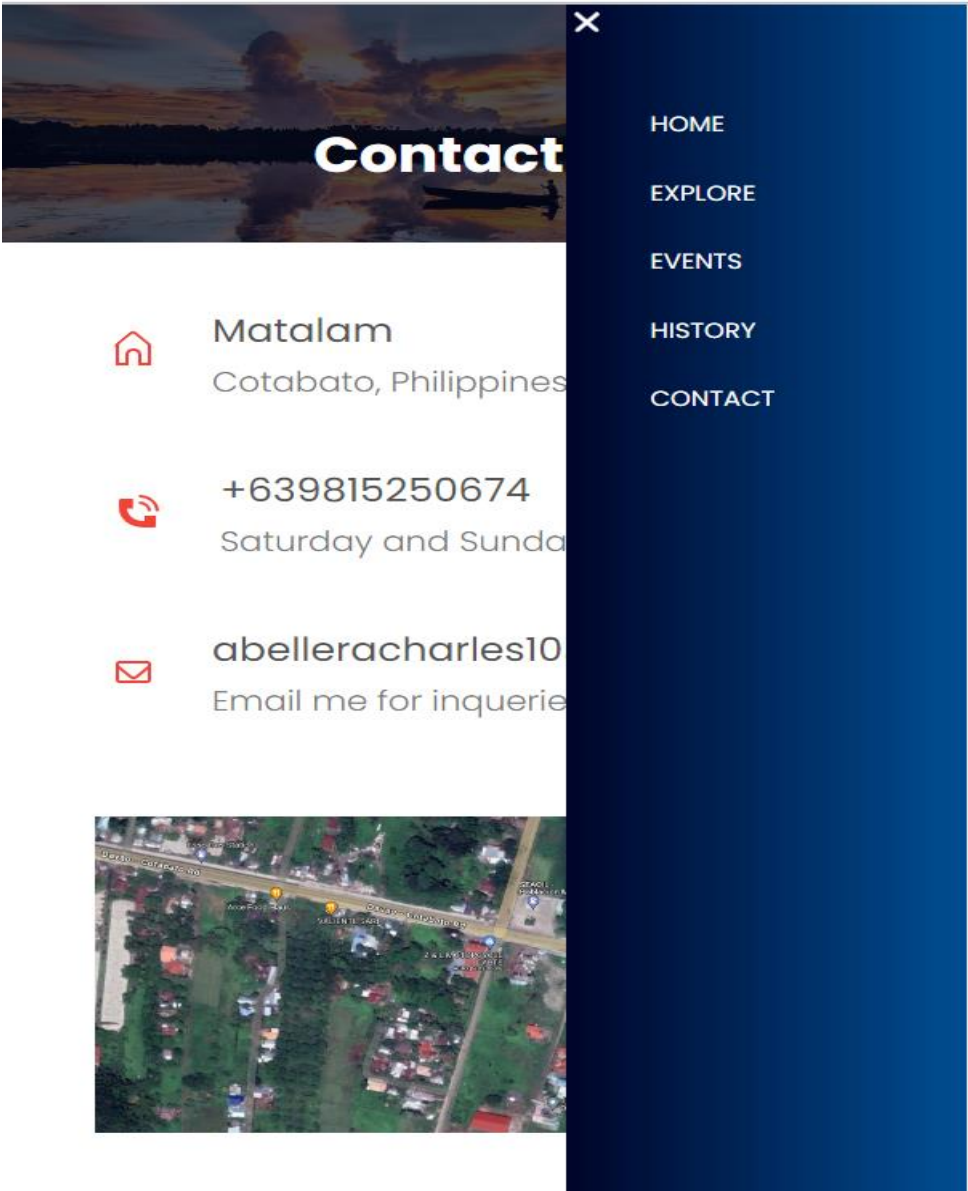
Contact

Matalam
Cotabato, Philippines

+639815250674
Saturday and Sunda

abelleracharles10
Email me for inquerie

Davao - Cotabato Rd

Davao - Cotabato Rd

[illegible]

×

HOME

EXPLORE

EVENTS

HISTORY

CONTACT